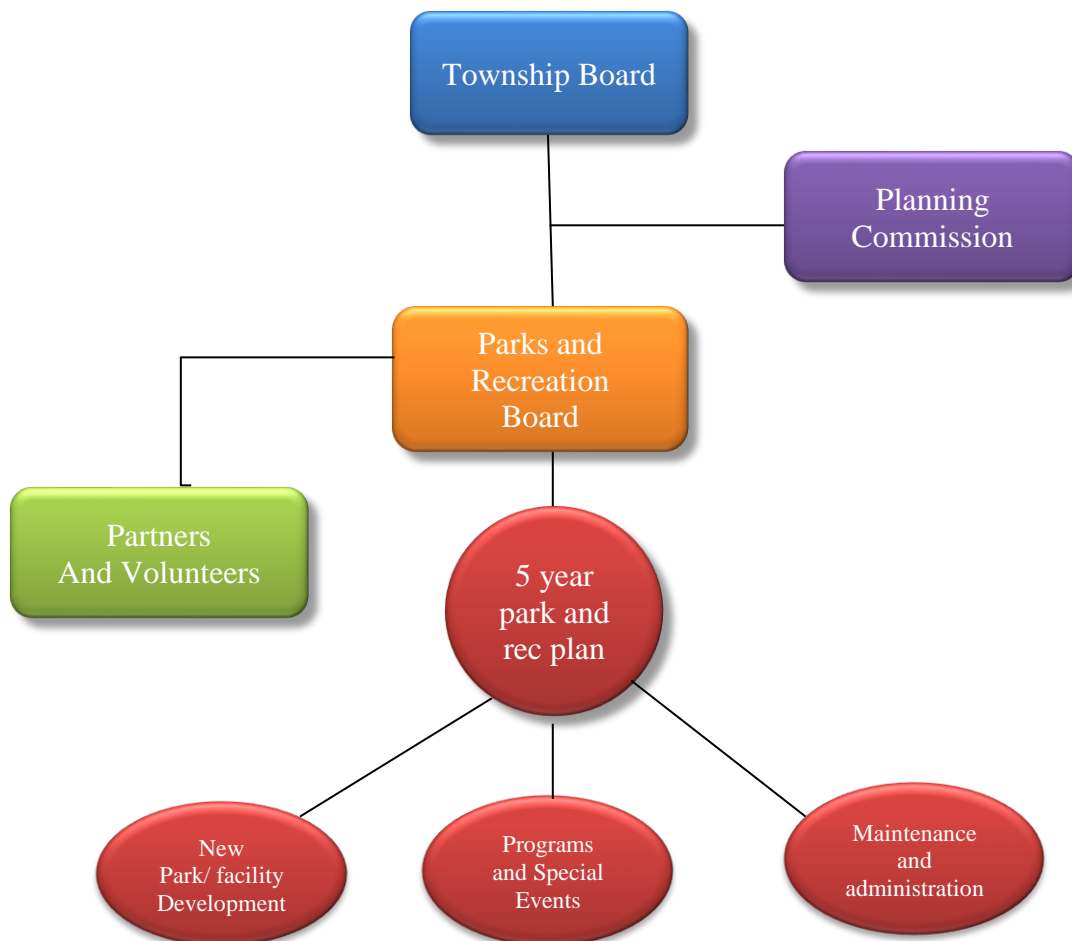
Township Board

Planning Commission

Parks and Recreation Board

Partners And Volunteers

5 year park and rec plan

New Park/ facility Development

Programs and Special Events

Maintenance and administration